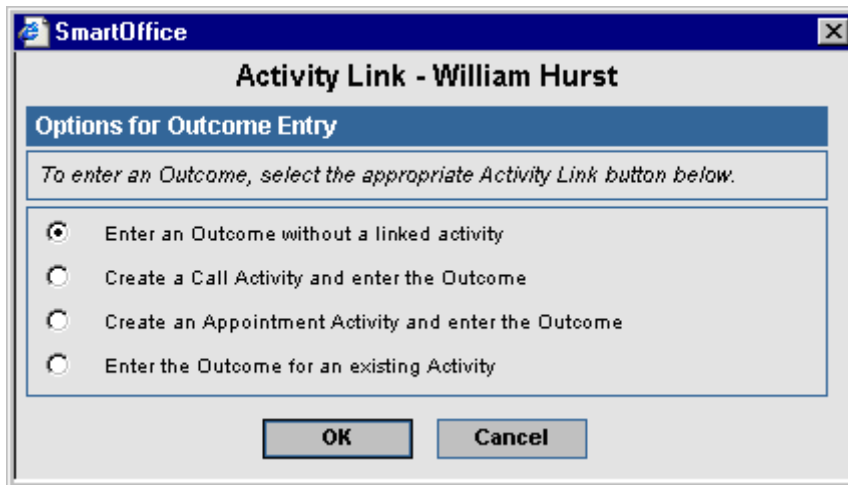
SmartOffice

Activity Link - William Hurst

Options for Outcome Entry

To enter an Outcome, select the appropriate Activity Link button below.

Enter an Outcome without a linked activity

Create a Call Activity and enter the Outcome

Create an Appointment Activity and enter the Outcome

Enter the Outcome for an existing Activity

OK

Cancel